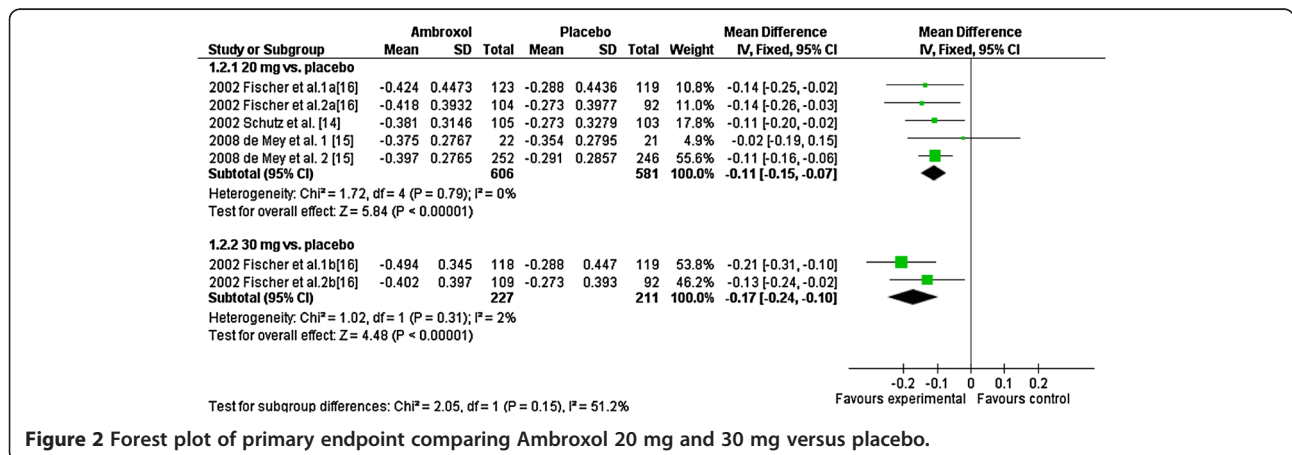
| Study or Subgroup | Ambroxol Mean | Ambroxol SD | Ambroxol Total | Placebo Mean | Placebo SD | Placebo Total | Weight | Mean Difference IV, Fixed, 95% CI |
|---|---|---|---|---|---|---|---|---|
| **1.2.1 20 mg vs. placebo** | | | | | | | | |
| 2002 Fischer et al.1a[16] | -0.424 | 0.4473 | 123 | -0.288 | 0.4436 | 119 | 10.8% | -0.14 [-0.25, -0.02] |
| 2002 Fischer et al.2a[16] | -0.418 | 0.3932 | 104 | -0.273 | 0.3977 | 92 | 11.0% | -0.14 [-0.26, -0.03] |
| 2002 Schutz et al. [14] | -0.381 | 0.3146 | 105 | -0.273 | 0.3279 | 103 | 17.8% | -0.11 [-0.20, -0.02] |
| 2008 de Mey et al. 1 [15] | -0.375 | 0.2767 | 22 | -0.354 | 0.2795 | 21 | 4.9% | -0.02 [-0.19, 0.15] |
| 2008 de Mey et al. 2 [15] | -0.397 | 0.2765 | 252 | -0.291 | 0.2857 | 246 | 55.6% | -0.11 [-0.16, -0.06] |
| **Subtotal (95% CI)** | | | **606** | | | **581** | **100.0%** | **-0.11 [-0.15, -0.07]** |
| Heterogeneity: Chi² = 1.72, df = 4 (P = 0.79); I² = 0% | | | | | | | | |
| Test for overall effect: Z = 5.84 (P < 0.00001) | | | | | | | | |
| **1.2.2 30 mg vs. placebo** | | | | | | | | |
| 2002 Fischer et al.1b[16] | -0.494 | 0.345 | 118 | -0.288 | 0.447 | 119 | 53.8% | -0.21 [-0.31, -0.10] |
| 2002 Fischer et al.2b[16] | -0.402 | 0.397 | 109 | -0.273 | 0.393 | 92 | 46.2% | -0.13 [-0.24, -0.02] |
| **Subtotal (95% CI)** | | | **227** | | | **211** | **100.0%** | **-0.17 [-0.24, -0.10]** |
| Heterogeneity: Chi² = 1.02, df = 1 (P = 0.31); I² = 2% | | | | | | | | |
| Test for overall effect: Z = 4.48 (P < 0.00001) | | | | | | | | |

Mean Difference
IV, Fixed, 95% CI

-0.2 -0.1 0 0.1 0.2
Favours experimental Favours control

Test for subgroup differences: Chi² = 2.05, df = 1 (P = 0.15), I² = 51.2%

**Figure 2** Forest plot of primary endpoint comparing Ambroxol 20 mg and 30 mg versus placebo.